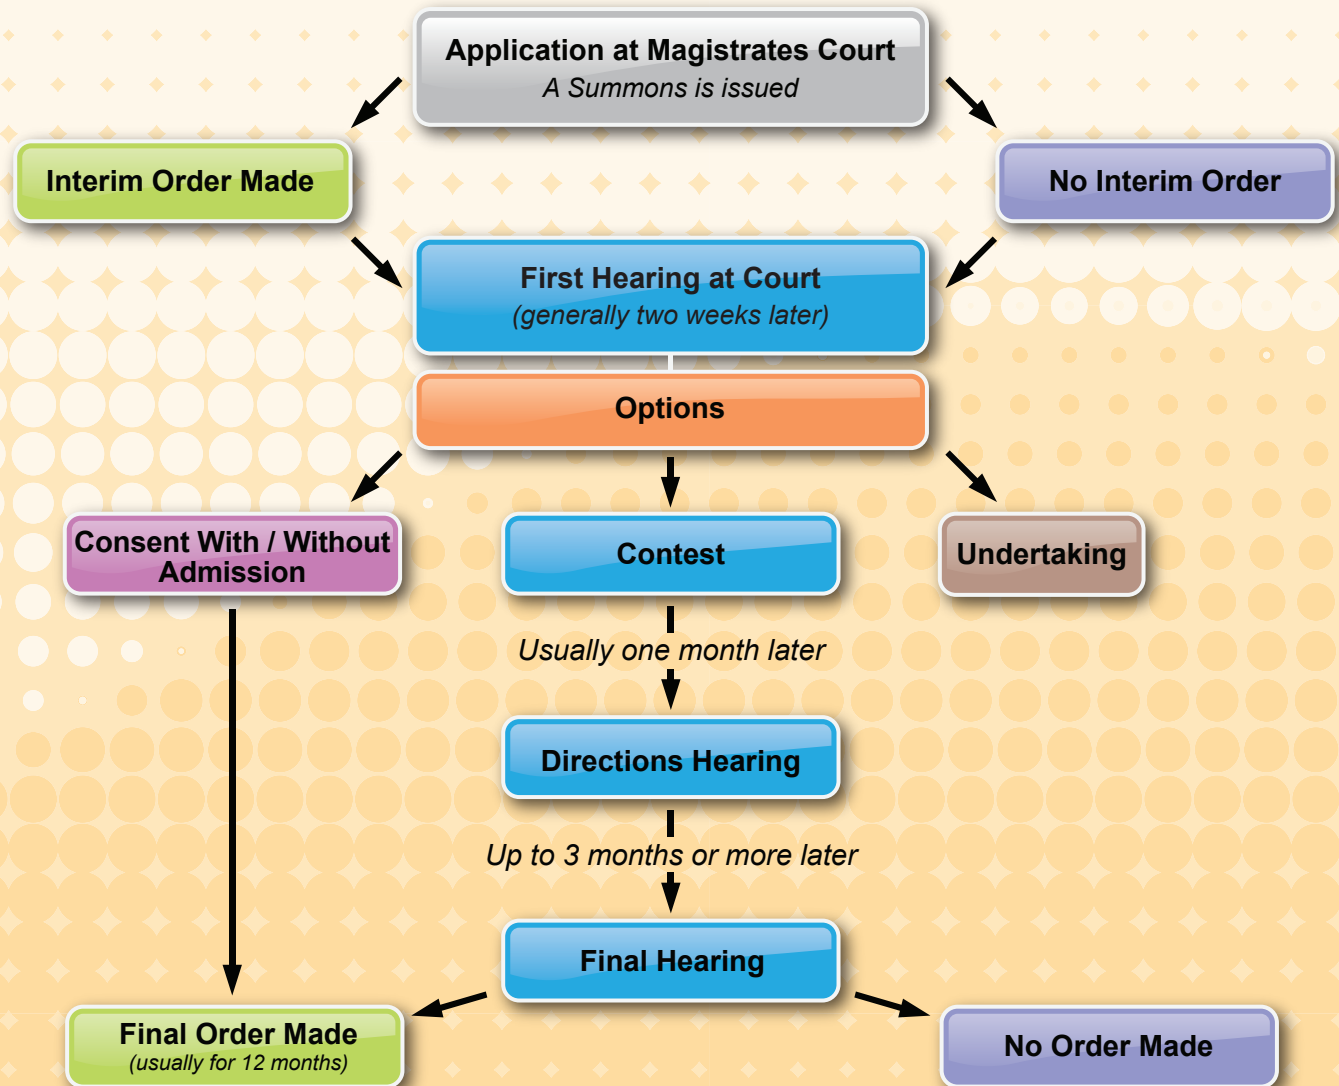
Application at Magistrates Court
A Summons is issued

Interim Order Made

No Interim Order

First Hearing at Court
(generally two weeks later)

Options

Consent With / Without Admission

Contest

Undertaking

Usually one month later

Directions Hearing

Up to 3 months or more later

Final Hearing

Final Order Made
(usually for 12 months)

No Order Made